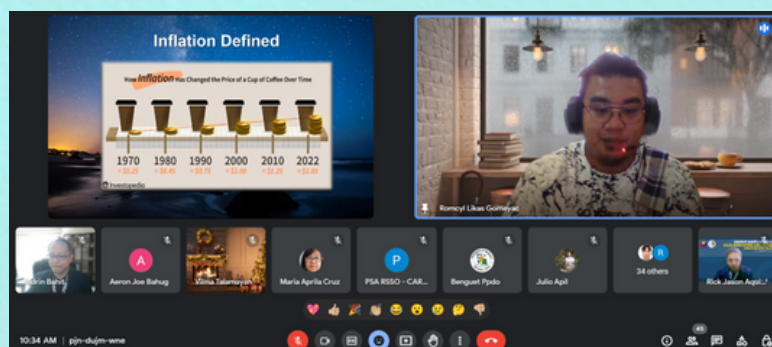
Inflation Defined

How Inflation Has Changed the Price of a Cup of Coffee Over Time

1970
1980
1990
2000
2010
2022

= \$0.25
= \$0.45
= \$0.75
= \$1.00
= \$1.25
= \$1.85

@Investopedia

Romcyl Likas Gomeyac

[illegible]drin Bahi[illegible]

A
Aeron Joe Bahug

Vilma Talamayan

Maria Aprila Cruz

P
PSA RSSO - CAR...

Benguet Ppdo

Julio Apil

R
34 others

Rick Jason Aqui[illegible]

10:34 AM | pjn-dujm-wne

45